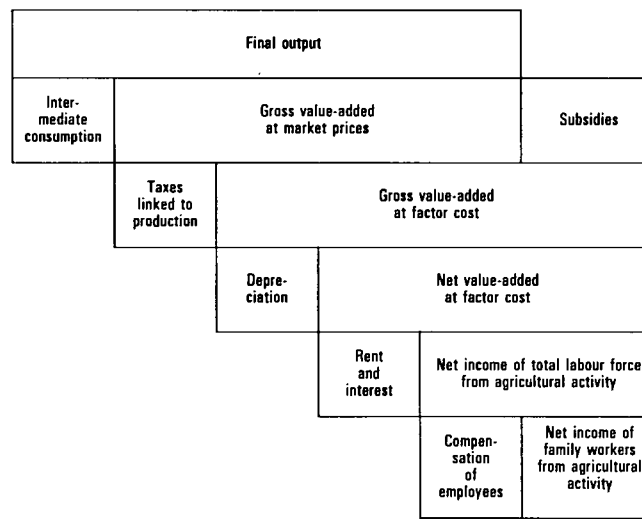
Final output

Intermediate consumption

Gross value-added at market prices

Subsidies

Taxes linked to production

Gross value-added at factor cost

Depreciation

Net value-added at factor cost

Rent and interest

Net income of total labour force from agricultural activity

Compensation of employees

Net income of family workers from agricultural activity